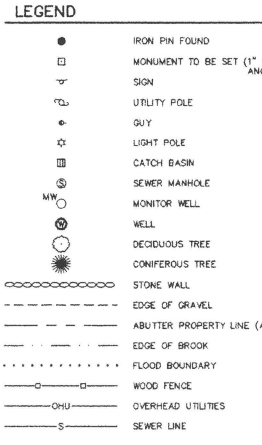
LEGEND

IRON PIN FOUND

MONUMENT TO BE SET (1" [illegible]
ANG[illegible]

SIGN

UTILITY POLE

GUY

LIGHT POLE

CATCH BASIN

SEWER MANHOLE

MW
MONITOR WELL

WELL

DECIDUOUS TREE

CONIFEROUS TREE

STONE WALL

EDGE OF GRAVEL

ABUTTER PROPERTY LINE (A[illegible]

EDGE OF BROOK

FLOOD BOUNDARY

WOOD FENCE

OHU
OVERHEAD UTILITIES

S
SEWER LINE